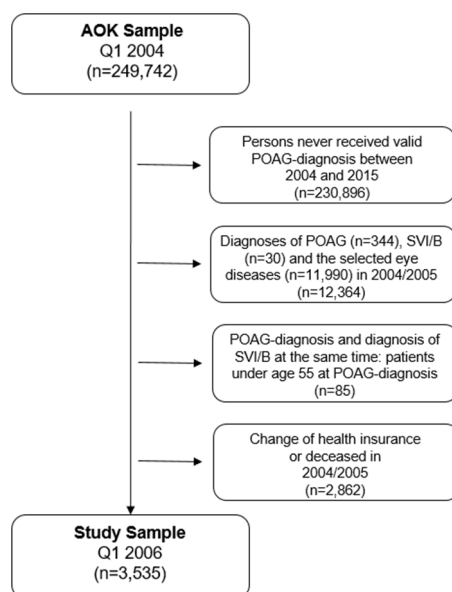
**AOK Sample**
Q1 2004
(n=249,742)

Persons never received valid POAG-diagnosis between 2004 and 2015
(n=230,896)

Diagnoses of POAG (n=344), SVI/B (n=30) and the selected eye diseases (n=11,990) in 2004/2005
(n=12,364)

POAG-diagnosis and diagnosis of SVI/B at the same time: patients under age 55 at POAG-diagnosis
(n=85)

Change of health insurance or deceased in 2004/2005
(n=2,862)

**Study Sample**
Q1 2006
(n=3,535)